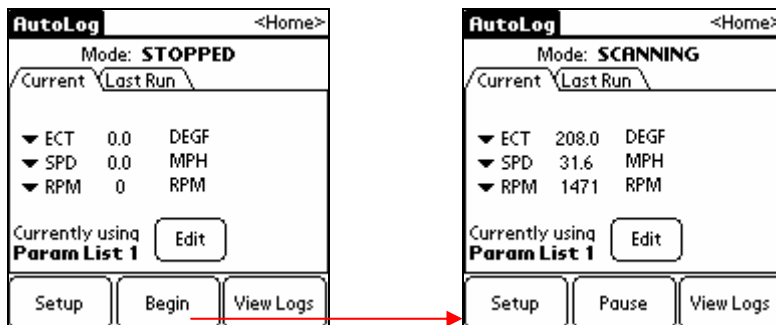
AutoLog <Home>
Mode: STOPPED
Current Last Run
▾ ECT 0.0 DEGF
▾ SPD 0.0 MPH
▾ RPM 0 RPM
Currently using
Param List 1
Edit
Setup Begin View Logs

AutoLog <Home>
Mode: SCANNING
Current Last Run
▾ ECT 208.0 DEGF
▾ SPD 31.6 MPH
▾ RPM 1471 RPM
Currently using
Param List 1
Edit
Setup Pause View Logs